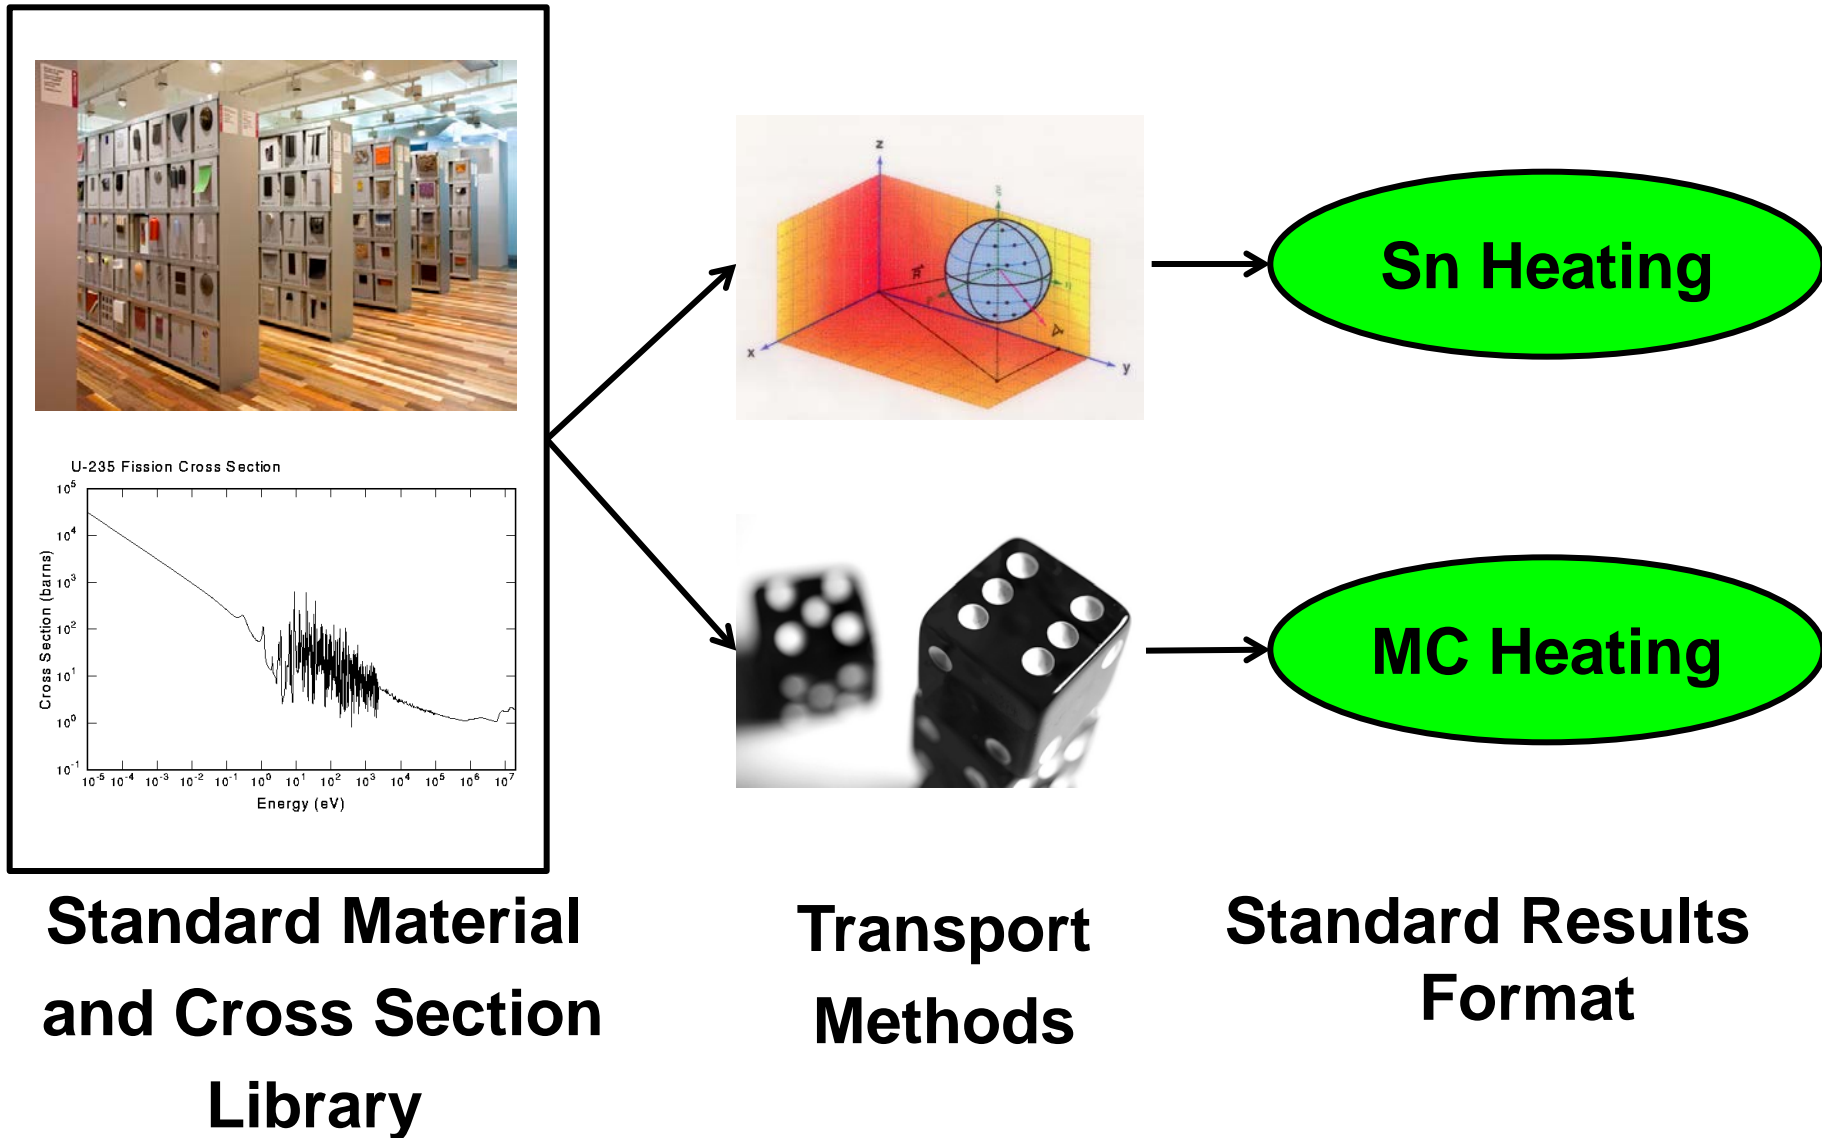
U-235 Fission Cross Section

$10^5$
$10^4$
$10^3$
$10^2$
$10^1$
$10^0$
$10^{-1}$

Cross Section (barns)

$10^{-5}$ $10^{-4}$ $10^{-3}$ $10^{-2}$ $10^{-1}$ $10^0$ $10^1$ $10^2$ $10^3$ $10^4$ $10^5$ $10^6$ $10^7$

Energy (eV)

z

x

y

Sn Heating

MC Heating

Standard Material and Cross Section Library

Transport Methods

Standard Results Format